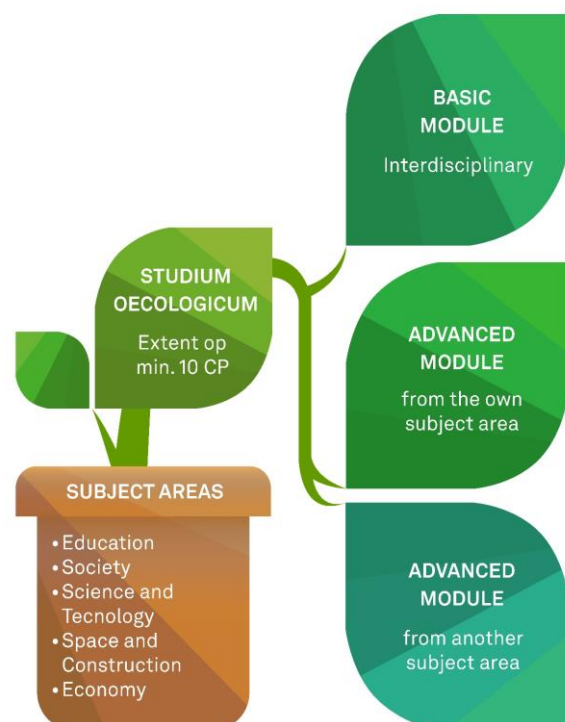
BASIC MODULE

Interdisciplinary

STUDIUM OECOLOGICUM

Extent op min. 10 CP

ADVANCED MODULE

from the own subject area

SUBJECT AREAS

• Education
• Society
• Science and Tecnology
• Space and Construction
• Economy

ADVANCED MODULE

from another subject area